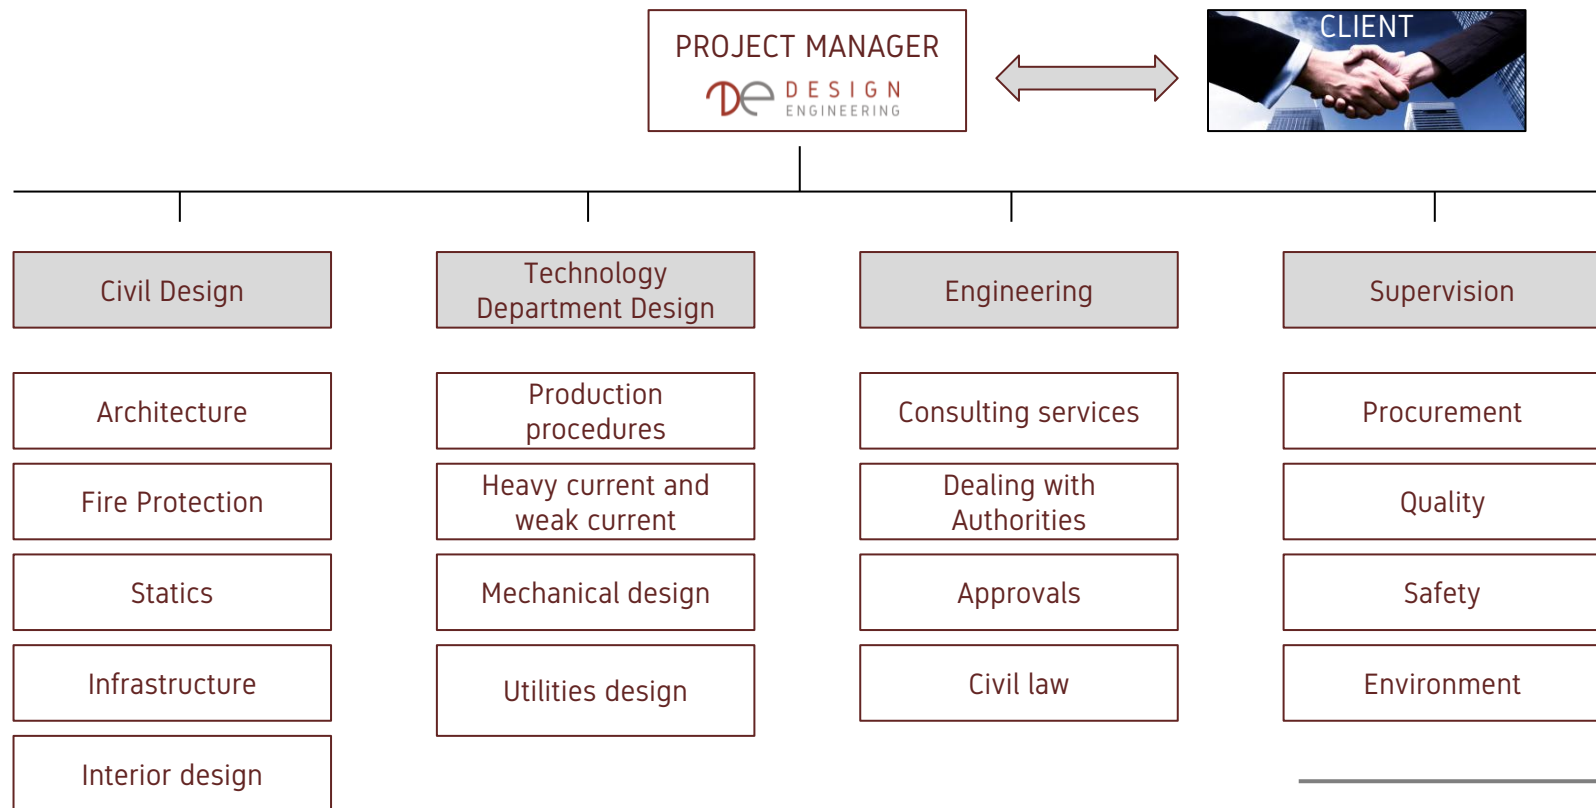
PROJECT MANAGER
De DESIGN ENGINEERING

CLIENT

Civil Design

Architecture

Fire Protection

Statics

Infrastructure

Interior design

Technology Department Design

Production procedures

Heavy current and weak current

Mechanical design

Utilities design

Engineering

Consulting services

Dealing with Authorities

Approvals

Civil law

Supervision

Procurement

Quality

Safety

Environment